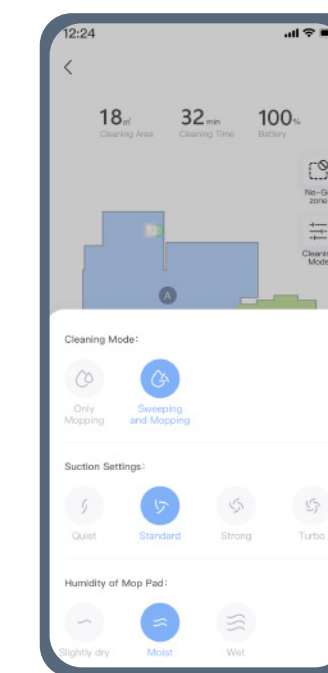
12:24

<

18㎡
Cleaning Area

32min
Cleaning Time

100%
Battery

No-G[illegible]
zone

Cleanin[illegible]
Mode

A

Cleaning Mode:

Only Mopping

Sweeping and Mopping

Suction Settings:

Quiet

Standard

Strong

Turbo

Humidity of Mop Pad:

Slightly dry

Moist

Wet